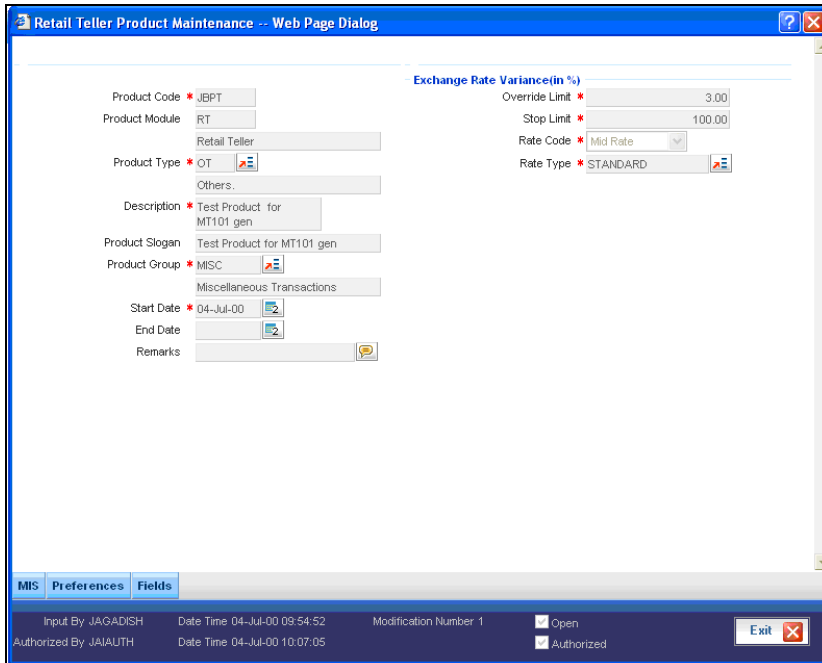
Retail Teller Product Maintenance -- Web Page Dialog

Product Code * JBPT
Product Module RT
Retail Teller
Product Type * OT
Others.
Description * Test Product for MT101 gen
Product Slogan Test Product for MT101 gen
Product Group * MISC
Miscellaneous Transactions
Start Date * 04-Jul-00
End Date
Remarks

Exchange Rate Variance(in %)
Override Limit * 3.00
Stop Limit * 100.00
Rate Code * Mid Rate
Rate Type * STANDARD

MIS Preferences Fields

Input By JAGADISH Date Time 04-Jul-00 09:54:52 Modification Number 1 Open
Authorized By JAIAUTH Date Time 04-Jul-00 10:07:05 Authorized
Exit